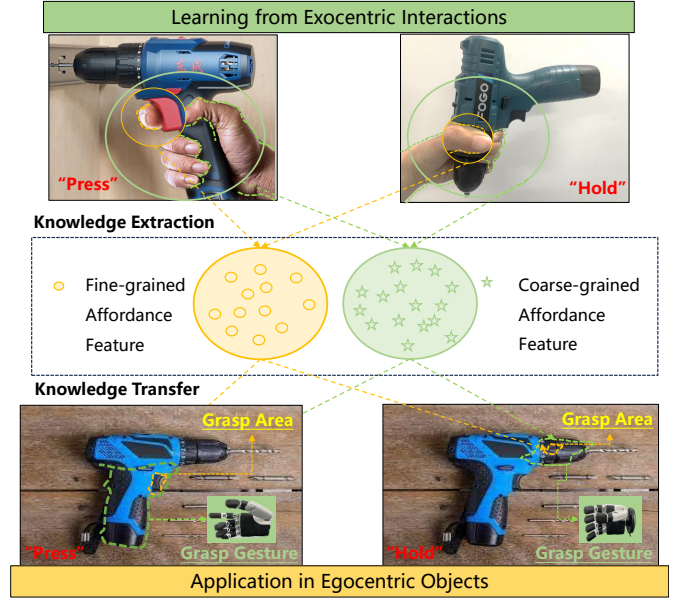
Learning from Exocentric Interactions

"Press"

OGO

"Hold"

Knowledge Extraction

Fine-grained Affordance Feature

Coarse-grained Affordance Feature

Knowledge Transfer

Grasp Area

"Press"

Grasp Gesture

Grasp Area

"Hold"

Grasp Gesture

Application in Egocentric Objects